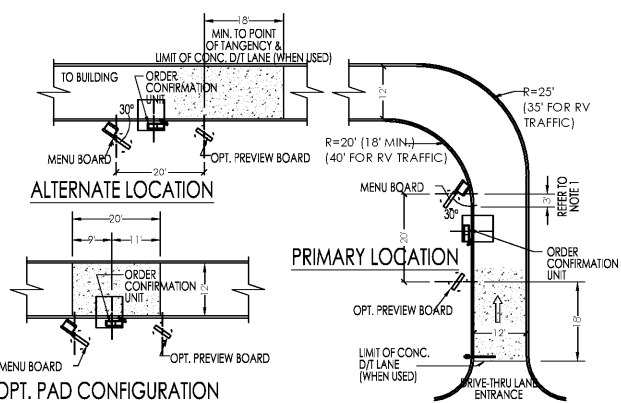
18'
MIN. TO POINT OF TANGENCY & LIMIT OF CONC. D/T LANE (WHEN USED)

TO BUILDING
ORDER CONFIRMATION UNIT
12'
30°
MENU BOARD
20'
OPT. PREVIEW BOARD
ALTERNATE LOCATION

R=25' (35' FOR RV TRAFFIC)
R=20' (18' MIN.) (40' FOR RV TRAFFIC)
MENU BOARD
30°
3'
REFER TO NOTE 1
20'
ORDER CONFIRMATION UNIT
PRIMARY LOCATION
OPT. PREVIEW BOARD
12'
18'
LIMIT OF CONC. D/T LANE (WHEN USED)
DRIVE-THRU LANE ENTRANCE

20'
9'
11'
ORDER CONFIRMATION UNIT
12'
MENU BOARD
OPT. PREVIEW BOARD
OPT. PAD CONFIGURATION